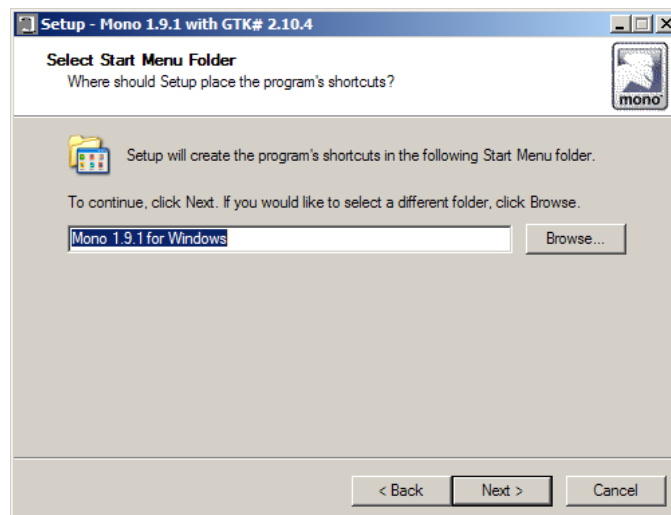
Setup - Mono 1.9.1 with GTK# 2.10.4

Select Start Menu Folder
Where should Setup place the program's shortcuts?

mono

Setup will create the program's shortcuts in the following Start Menu folder.

To continue, click Next. If you would like to select a different folder, click Browse.

Mono 1.9.1 for Windows

Browse...

< Back

Next >

Cancel